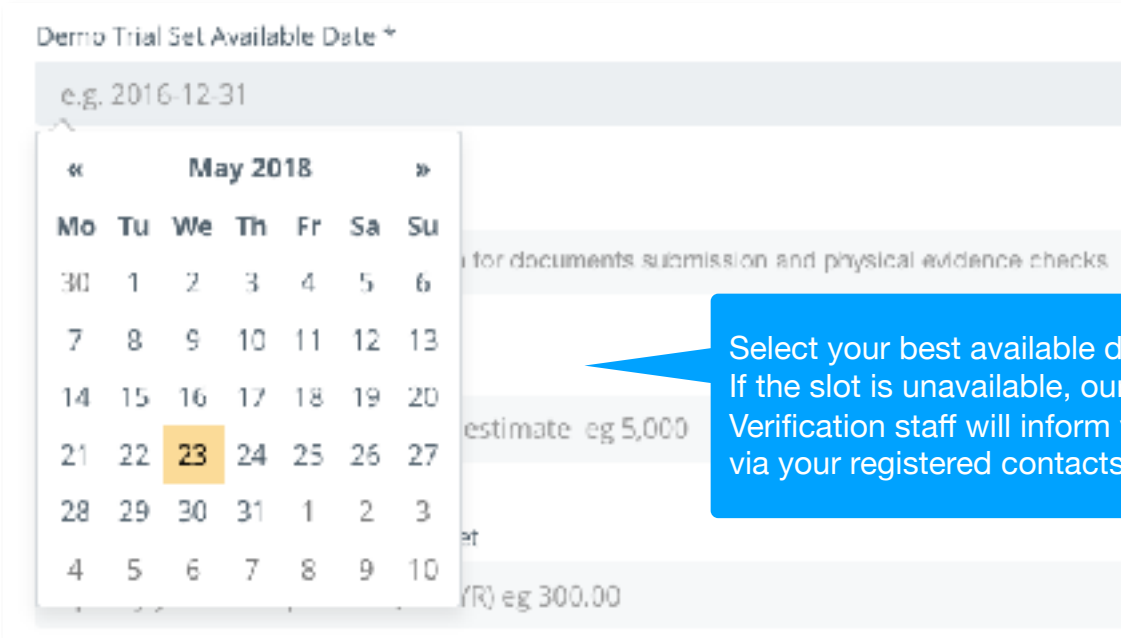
Demo Trial Set Available Date *

e.g. 2016-12-31

« May 2018 »

| Mo | Tu | We | Th | Fr | Sa | Su |
|---|---|---|---|---|---|---|
| 30 | 1 | 2 | 3 | 4 | 5 | 6 |
| 7 | 8 | 9 | 10 | 11 | 12 | 13 |
| 14 | 15 | 16 | 17 | 18 | 19 | 20 |
| 21 | 22 | 23 | 24 | 25 | 26 | 27 |
| 28 | 29 | 30 | 31 | 1 | 2 | 3 |
| 4 | 5 | 6 | 7 | 8 | 9 | 10 |

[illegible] for documents submission and physical evidence checks

Select your best available d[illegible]
If the slot is unavailable, ou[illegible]
Verification staff will inform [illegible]
via your registered contacts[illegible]

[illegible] estimate eg 5,000

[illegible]et

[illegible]YR) eg 300.00